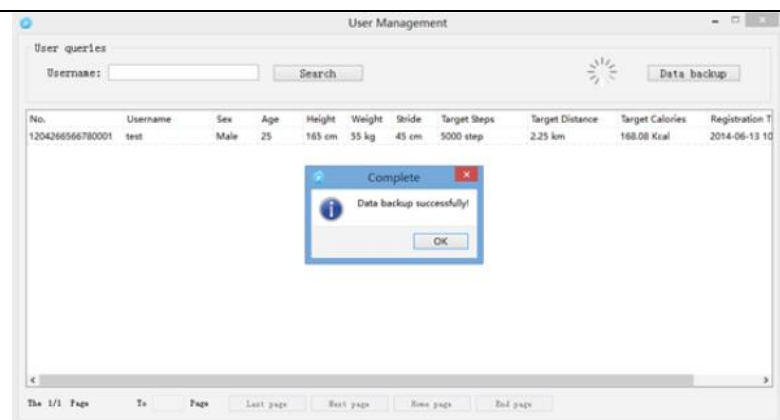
User Management

User queries

Username:

Search

Data backup

| No. | Username | Sex | Age | Height | Weight | Stride | Target Steps | Target Distance | Target Calories | Registration T |
|---|---|---|---|---|---|---|---|---|---|---|
| 1204266566780001 | test | Male | 25 | 165 cm | 55 kg | 45 cm | 5000 step | 2.25 km | 168.08 Kcal | 2014-06-13 10 |

Complete

Data backup successfully!

OK

The 1/1 Page To Page Last page Next page Home page End page